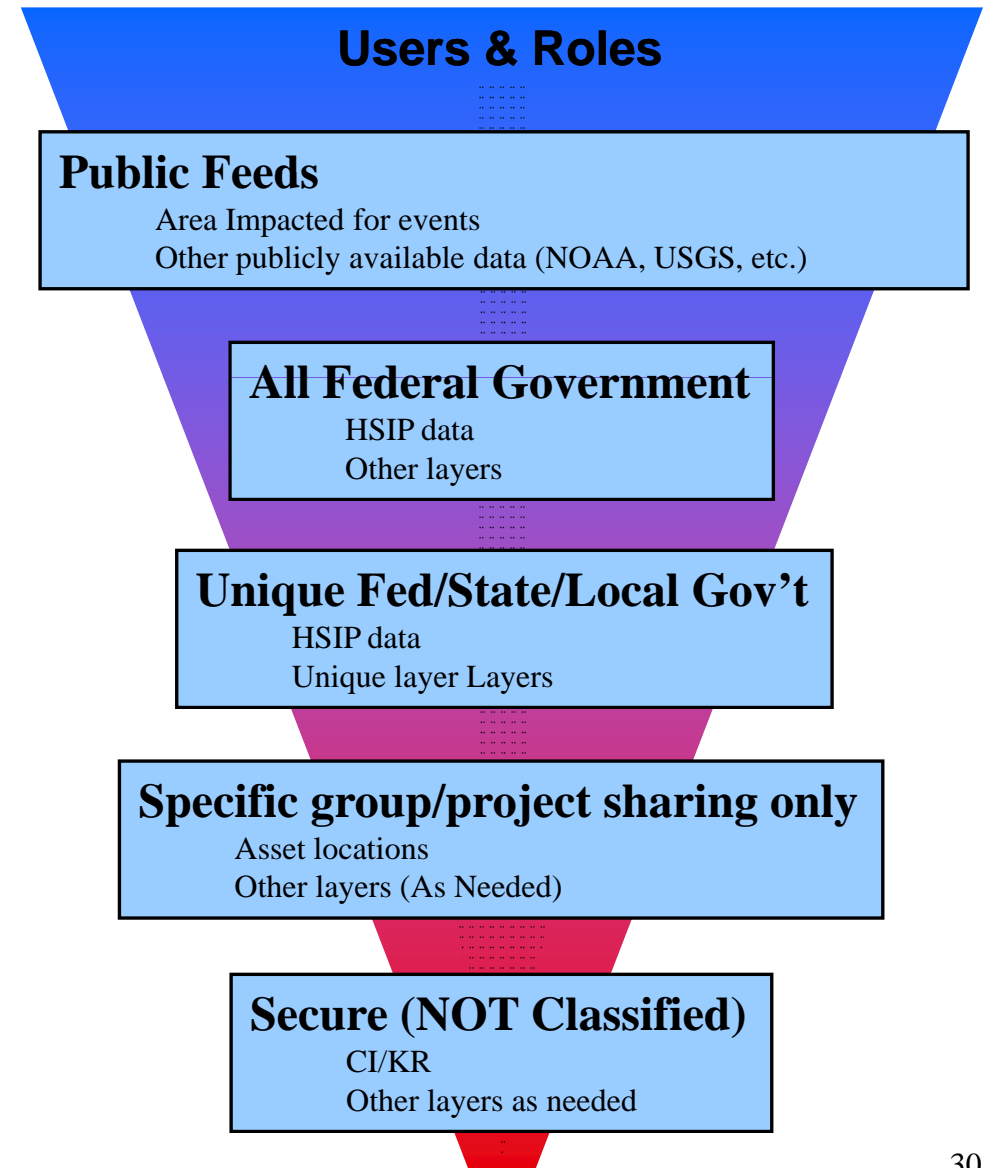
Users & Roles

Public Feeds
Area Impacted for events
Other publicly available data (NOAA, USGS, etc.)

All Federal Government
HSIP data
Other layers

Unique Fed/State/Local Gov't
HSIP data
Unique layer Layers

Specific group/project sharing only
Asset locations
Other layers (As Needed)

Secure (NOT Classified)
CI/KR
Other layers as needed

30